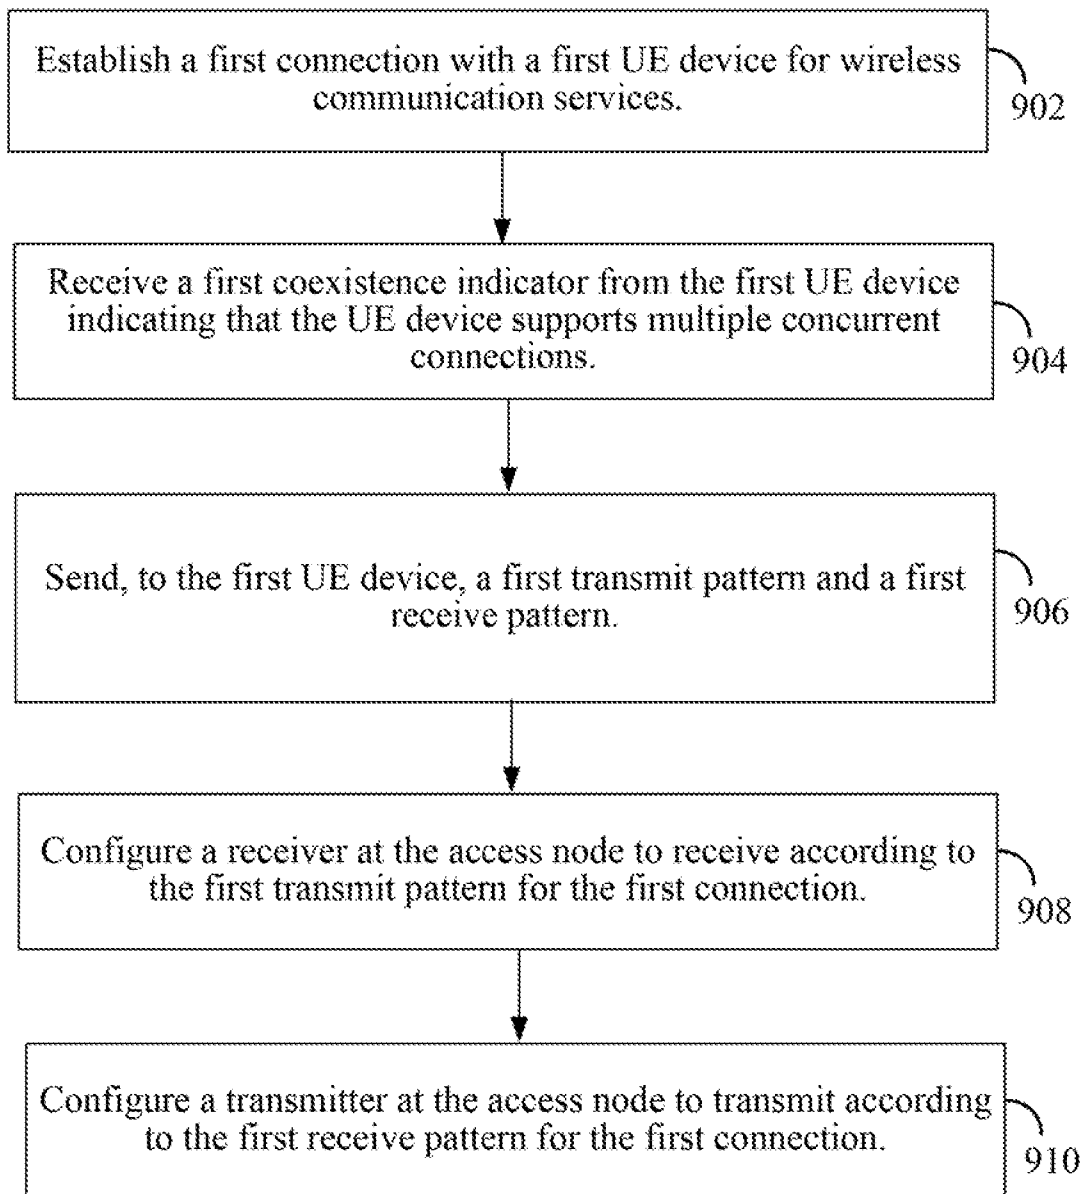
Establish a first connection with a first UE device for wireless communication services.

902

Receive a first coexistence indicator from the first UE device indicating that the UE device supports multiple concurrent connections.

904

Send, to the first UE device, a first transmit pattern and a first receive pattern.

906

Configure a receiver at the access node to receive according to the first transmit pattern for the first connection.

908

Configure a transmitter at the access node to transmit according to the first receive pattern for the first connection.

910